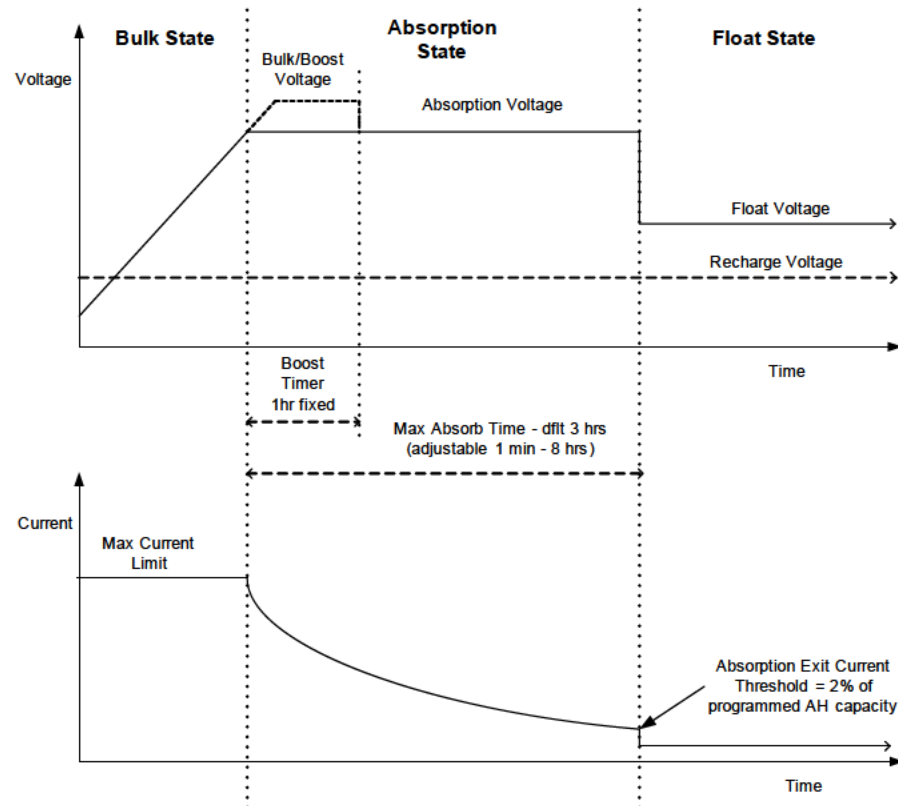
Bulk State

Absorption State

Float State

Voltage

Bulk/Boost Voltage

Absorption Voltage

Float Voltage

Recharge Voltage

Time

Boost Timer 1hr fixed

Max Absorb Time - dflt 3 hrs (adjustable 1 min - 8 hrs)

Current

Max Current Limit

Absorption Exit Current Threshold = 2% of programmed AH capacity

Time